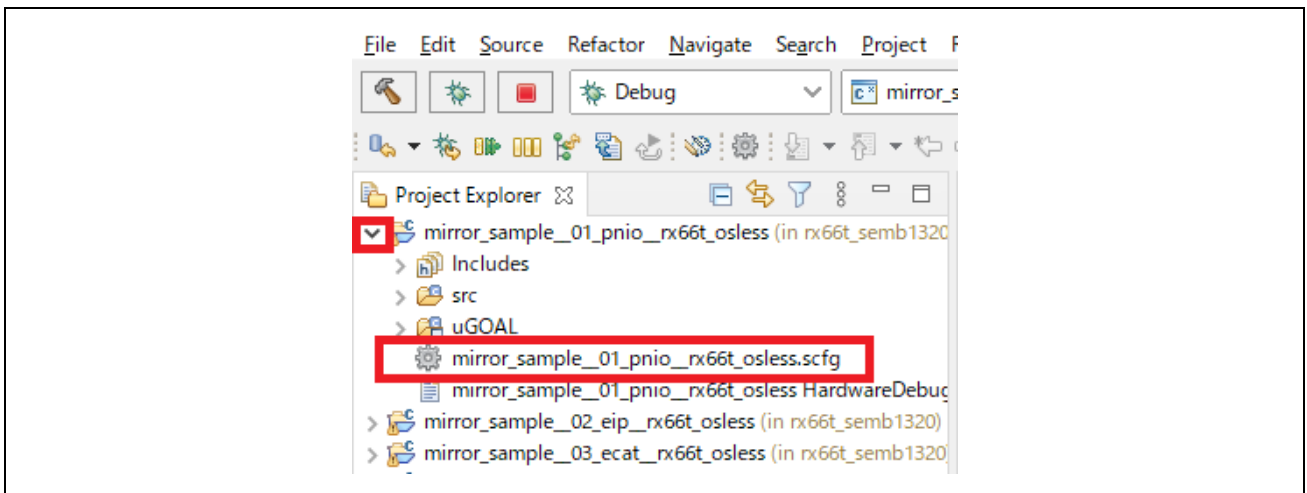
File Edit Source Refactor Navigate Search Project R

Debug

mirror_s

Project Explorer

mirror_sample__01_pnio__rx66t_osless (in rx66t_semb1320

Includes

src

uGOAL

mirror_sample__01_pnio__rx66t_osless.scfg

mirror_sample__01_pnio__rx66t_osless HardwareDebug

mirror_sample__02_eip__rx66t_osless (in rx66t_semb1320)

mirror_sample__03_ecat__rx66t_osless (in rx66t_semb1320